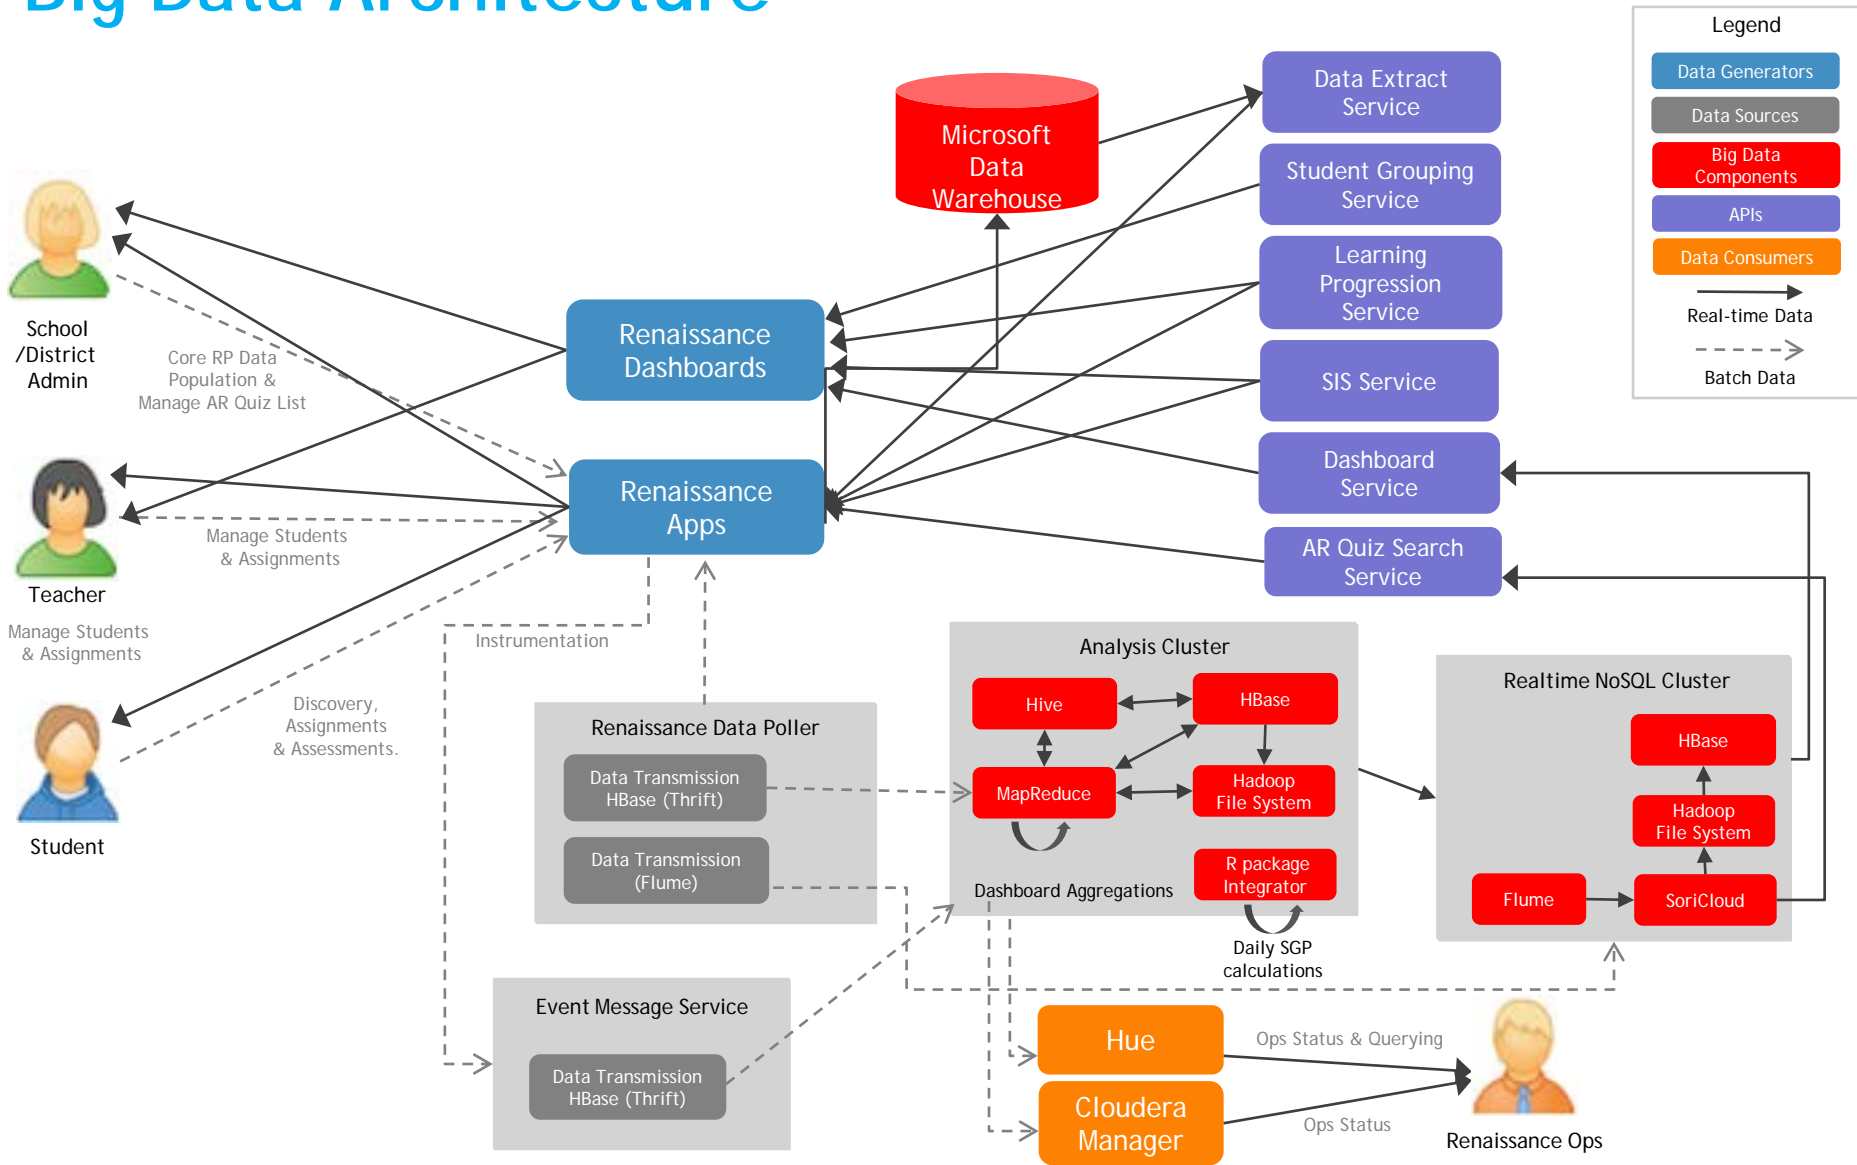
Big Data Architecture

Legend
Data Generators
Data Sources
Big Data Components
APIs
Data Consumers
Real-time Data
Batch Data

Microsoft Data Warehouse

Data Extract Service
Student Grouping Service
Learning Progression Service
SIS Service
Dashboard Service
AR Quiz Search Service

Renaissance Dashboards
Renaissance Apps

School /District Admin
Core RP Data Population & Manage AR Quiz List
Teacher
Manage Students & Assignments
Manage Students & Assignments
Student
Discovery, Assignments & Assessments.

Instrumentation

Renaissance Data Poller
Data Transmission HBase (Thrift)
Data Transmission (Flume)

Analysis Cluster
Hive
HBase
MapReduce
Hadoop File System
Dashboard Aggregations
R package Integrator
Daily SGP calculations

Realtime NoSQL Cluster
HBase
Hadoop File System
Flume
SoriCloud

Event Message Service
Data Transmission HBase (Thrift)

Hue
Cloudera Manager
Ops Status & Querying
Ops Status
Renaissance Ops